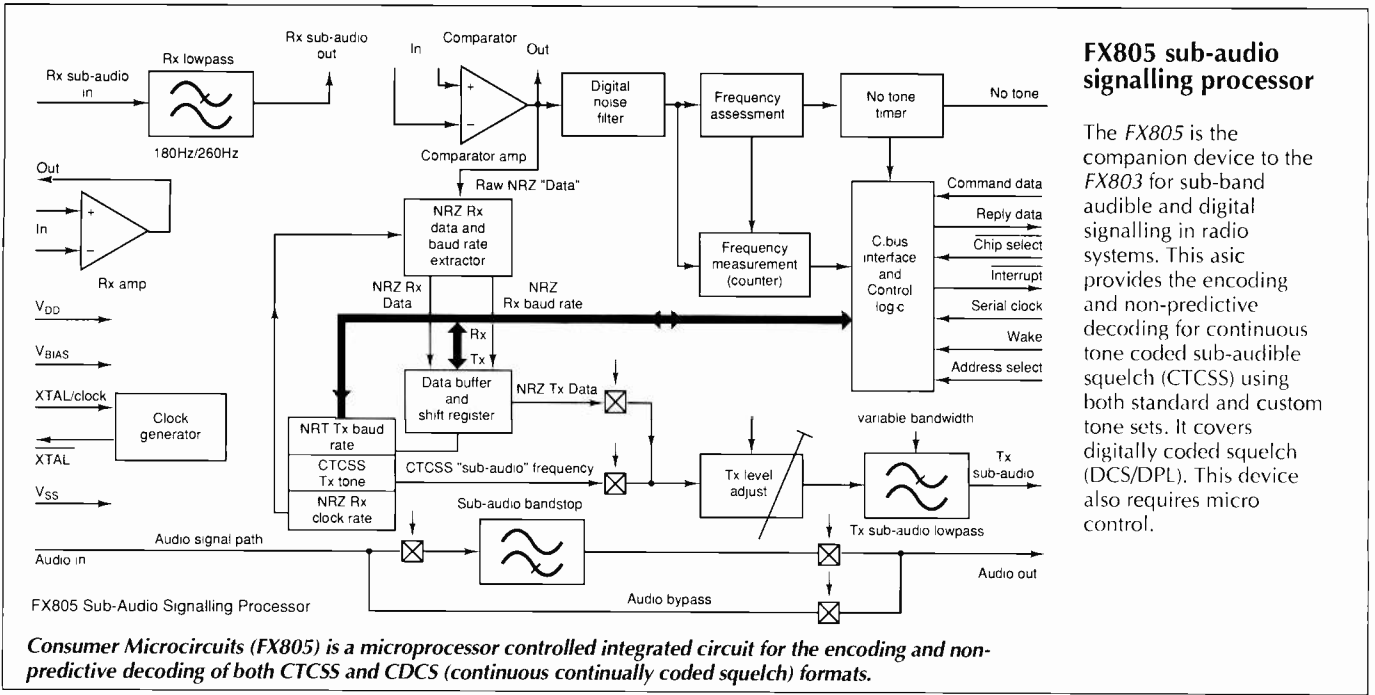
Rx sub-audio in

Rx lowpass

180Hz/260Hz

Rx sub-audio out

In

Comparator

Out

Comparator amp

Digital noise filter

Frequency assessment

No tone timer

No tone

Out

In

Rx amp

Raw NRZ "Data"

NRZ Rx data and baud rate extractor

NRZ Rx Data

NRZ Rx baud rate

Frequency measurement (counter)

C.bus interface and Control logic

Command data

Reply data

$\overline{\text{Chip select}}$

$\overline{\text{Interrupt}}$

Serial clock

Wake

Address select

$V_{DD}$

$V_{BIAS}$

XTAL/clock

$\overline{\text{XTAL}}$

$V_{SS}$

Clock generator

Rx

Tx

Data buffer and shift register

NRZ Tx Data

NRT Tx baud rate

CTCSS Tx tone

NRZ Rx clock rate

CTCSS "sub-audio" frequency

Tx level adjust

variable bandwidth

Tx sub-audio

Tx sub-audio lowpass

Sub-audio bandstop

Audio signal path

Audio in

Audio out

Audio bypass

FX805 Sub-Audio Signalling Processor

**FX805 sub-audio signalling processor**

The *FX805* is the companion device to the *FX803* for sub-band audible and digital signalling in radio systems. This asic provides the encoding and non-predictive decoding for continuous tone coded sub-audible squelch (CTCSS) using both standard and custom tone sets. It covers digitally coded squelch (DCS/DPL). This device also requires micro control.

*Consumer Microcircuits (FX805) is a microprocessor controlled integrated circuit for the encoding and non-predictive decoding of both CTCSS and CDCS (continuous continually coded squelch) formats.*